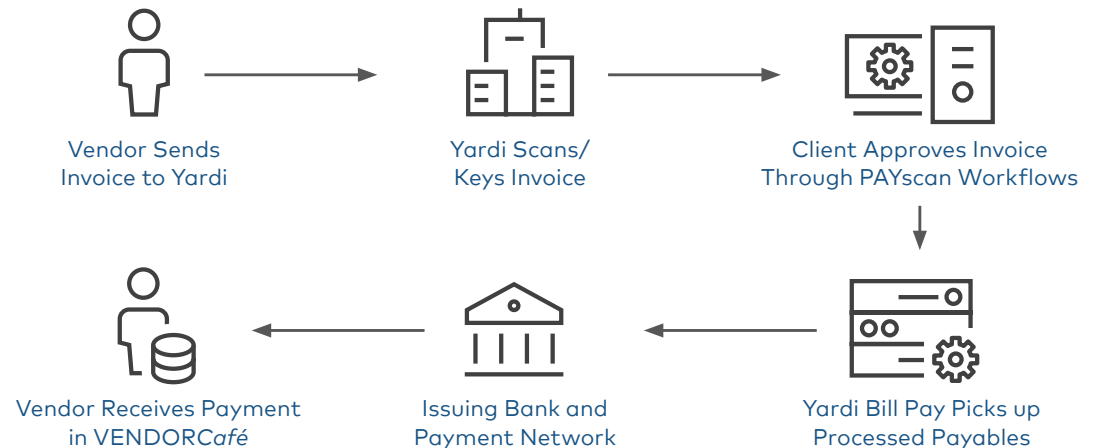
Vendor Sends Invoice to Yardi

Yardi Scans/ Keys Invoice

Client Approves Invoice Through PAYscan Workflows

Yardi Bill Pay Picks up Processed Payables

Issuing Bank and Payment Network

Vendor Receives Payment in VENDORCafé